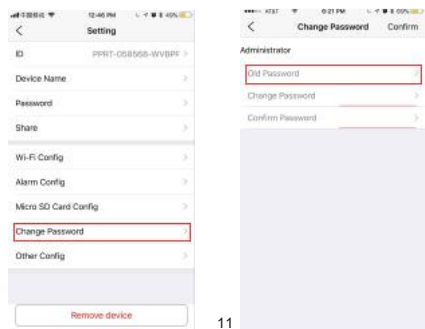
12:46 PM 45%

<

Setting

ID PPRT-058568-WVBPF >

Device Name >

Password >

Share >

Wi-Fi Config >

Alarm Config >

Micro SD Card Config >

Change Password >

Other Config >

Remove device

AT&T 6:21 PM

<

Change Password

Confirm

Administrator

Old Password

Change Password >

Confirm Password >

11